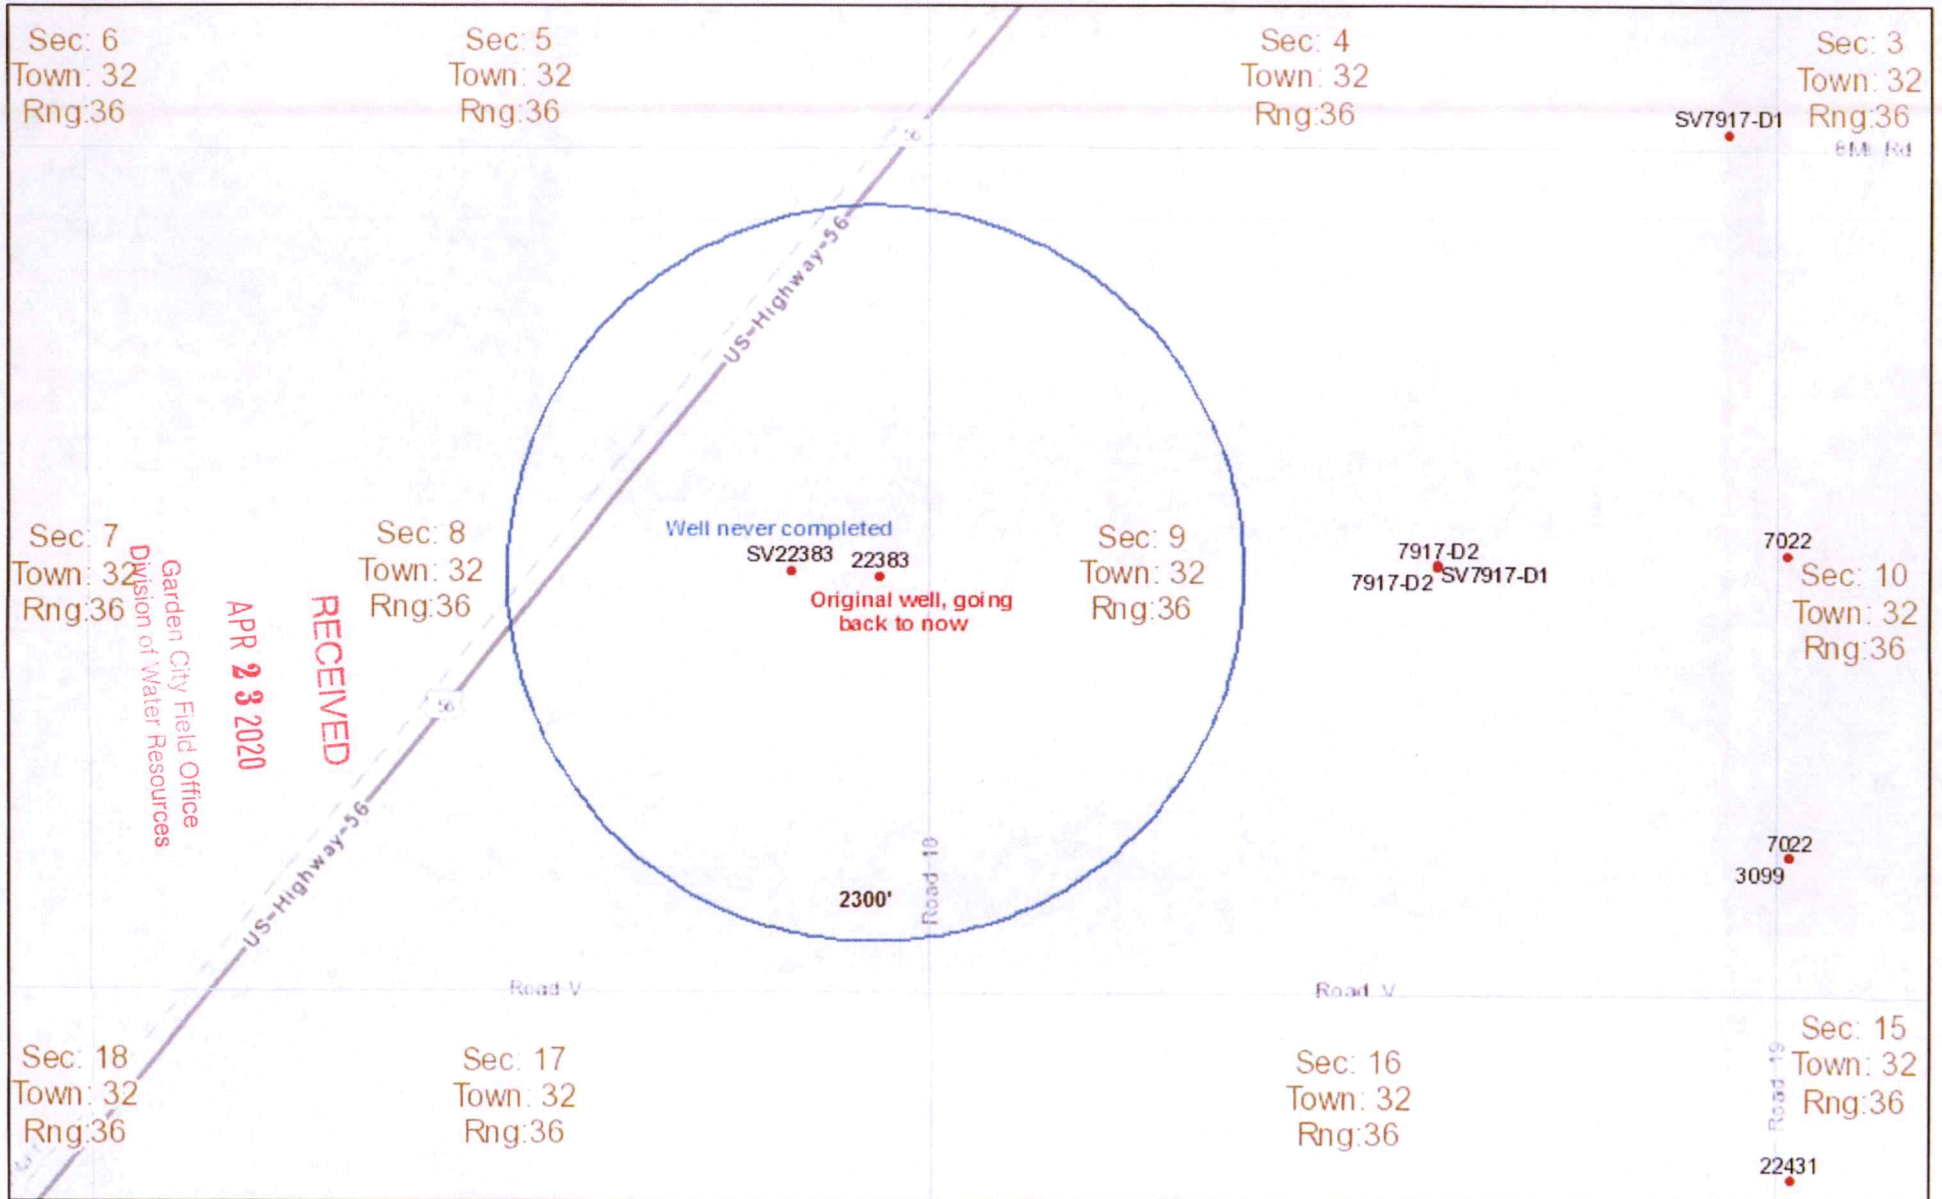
Sec: 6
Town: 32
Rng:36

Sec: 5
Town: 32
Rng:36

Sec: 4
Town: 32
Rng:36

Sec: 3
Town: 32
Rng:36

SV7917-D1

8Mi Rd

56

US-Highway-56

Well never completed

SV22383

22383

Original well, going back to now

Sec: 7
Town: 32
Rng:36

Garden City Field Office
Division of Water Resources

APR 2 3 2020

RECEIVED

Sec: 8
Town: 32
Rng:36

Sec: 9
Town: 32
Rng:36

7917-D2
7917-D2
SV7917-D1

7022

Sec: 10
Town: 32
Rng:36

56

US-Highway-56

2300'

Road 18

7022
3099

Road V

Road V

Sec: 18
Town: 32
Rng:36

Sec: 17
Town: 32
Rng:36

Sec: 16
Town: 32
Rng:36

Sec: 15
Town: 32
Rng:36

Road 19

22431